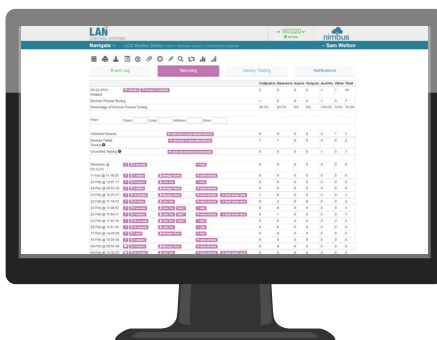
LAN
CONTROL SYSTEMS

nimbus

Navigate
LCS Nordic Basic
Sam Wotton

Event Log
Servicing
Weekly Testing
Notifications

Outputs
Detectors
Inputs
Outputs
Audible
Other
Total

Filter
Panel
Loop
Address
Zone

Untested Devices
Devices Failed Testing
Unverified Testing

Yesterday
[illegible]